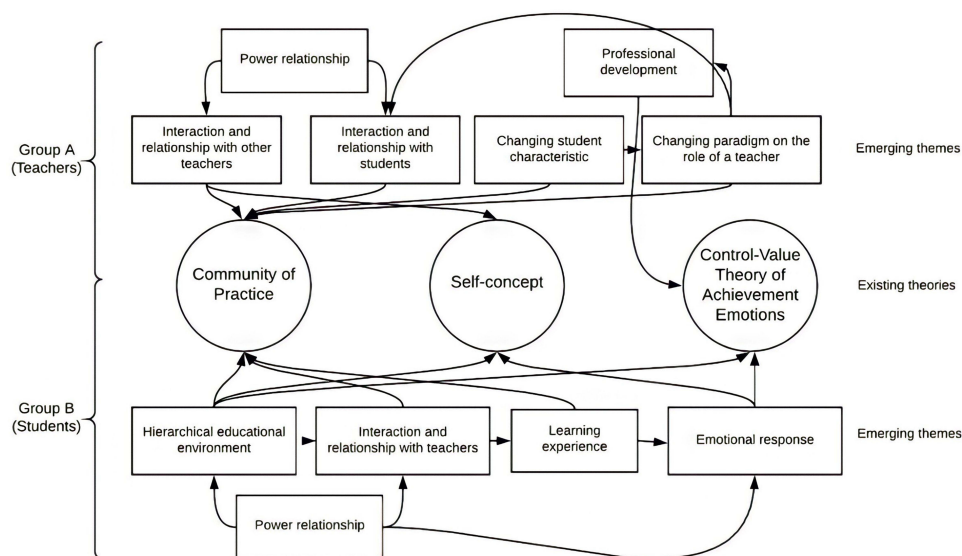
Group A (Teachers)

Power relationship

Professional development

Interaction and relationship with other teachers

Interaction and relationship with students

Changing student characteristic

Changing paradigm on the role of a teacher

Emerging themes

Community of Practice

Self-concept

Control-Value Theory of Achievement Emotions

Existing theories

Group B (Students)

Hierarchical educational environment

Interaction and relationship with teachers

Learning experience

Emotional response

Emerging themes

Power relationship